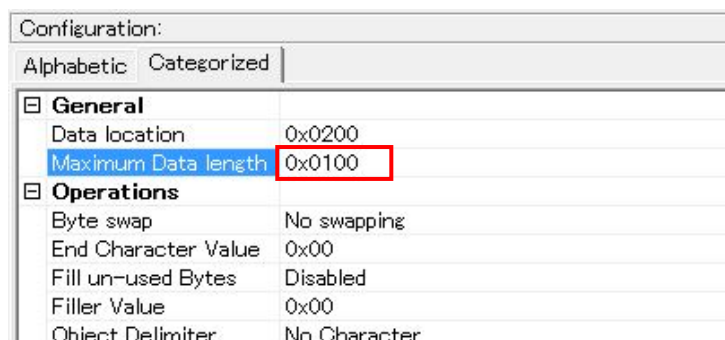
Configuration:

Alphabetic Categorized

| ⊟ General | |
|---|---|
| Data location | 0x0200 |
| Maximum Data length | 0x0100 |
| ⊟ Operations | |
| Byte swap | No swapping |
| End Character Value | 0x00 |
| Fill un-used Bytes | Disabled |
| Filler Value | 0x00 |
| Object Delimiter | No Character |